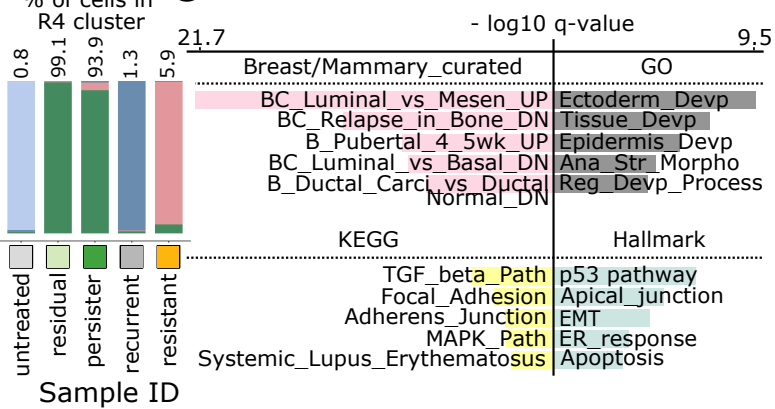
% of cells in R4 cluster

0.8
99.1
93.9
1.3
5.9

untreated
residual
persister
recurrent
resistant

Sample ID

- log10 q-value
21.7
9.5

Breast/Mammary_curated
GO

BC_Luminal_vs_Mesen_UP
BC_Relapse_in_Bone_DN
B_Pubertal_4_5wk_UP
BC_Luminal_vs_Basal_DN
B_Ductal_Carci_vs_Ductal Normal_DN

Ectoderm_Devp
Tissue_Devp
Epidermis_Devp
Ana_Str_Morpho
Reg_Devp_Process

KEGG
Hallmark

TGF_beta_Path
Focal_Adhesion
Adherens_Junction
MAPK_Path
Systemic_Lupus_Erythematosus

p53 pathway
Apical_junction
EMT
ER_response
Apoptosis